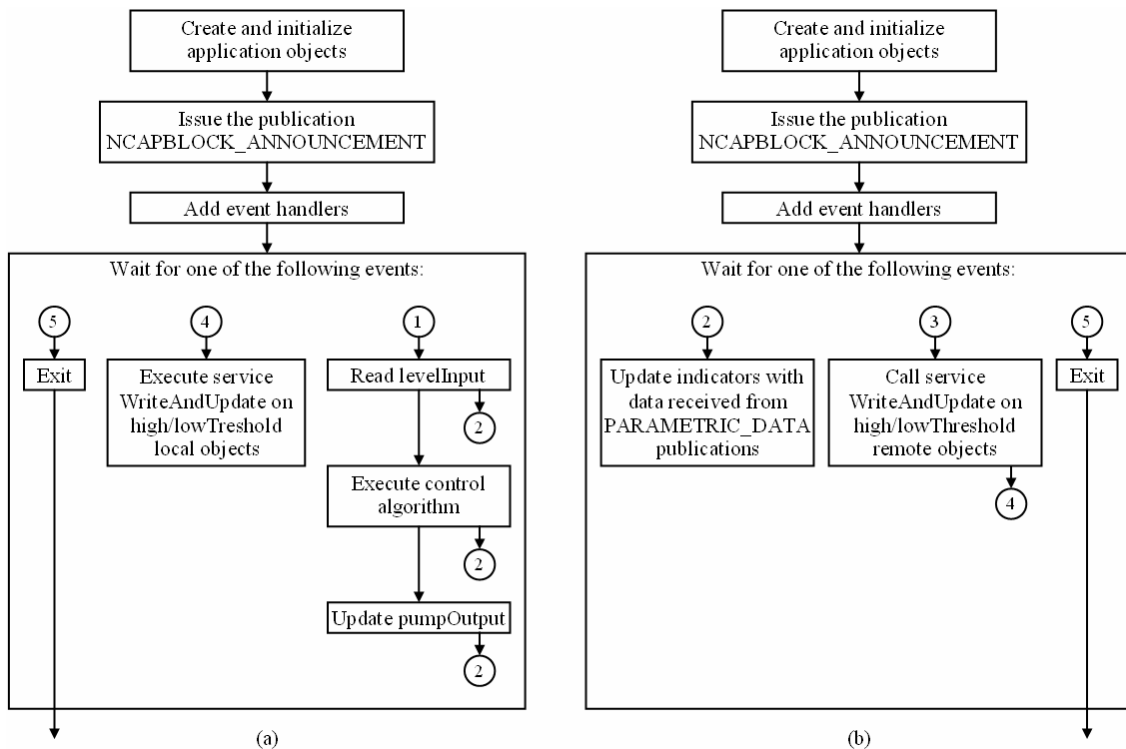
Create and initialize application objects

Issue the publication NCAPBLOCK_ANNOUNCEMENT

Add event handlers

Wait for one of the following events:

5

Exit

4

Execute service WriteAndUpdate on high/lowTreshold local objects

1

Read levelInput

2

Execute control algorithm

2

Update pumpOutput

2

(a)

Create and initialize application objects

Issue the publication NCAPBLOCK_ANNOUNCEMENT

Add event handlers

Wait for one of the following events:

2

Update indicators with data received from PARAMETRIC_DATA publications

3

Call service WriteAndUpdate on high/lowThreshold remote objects

4

5

Exit

(b)